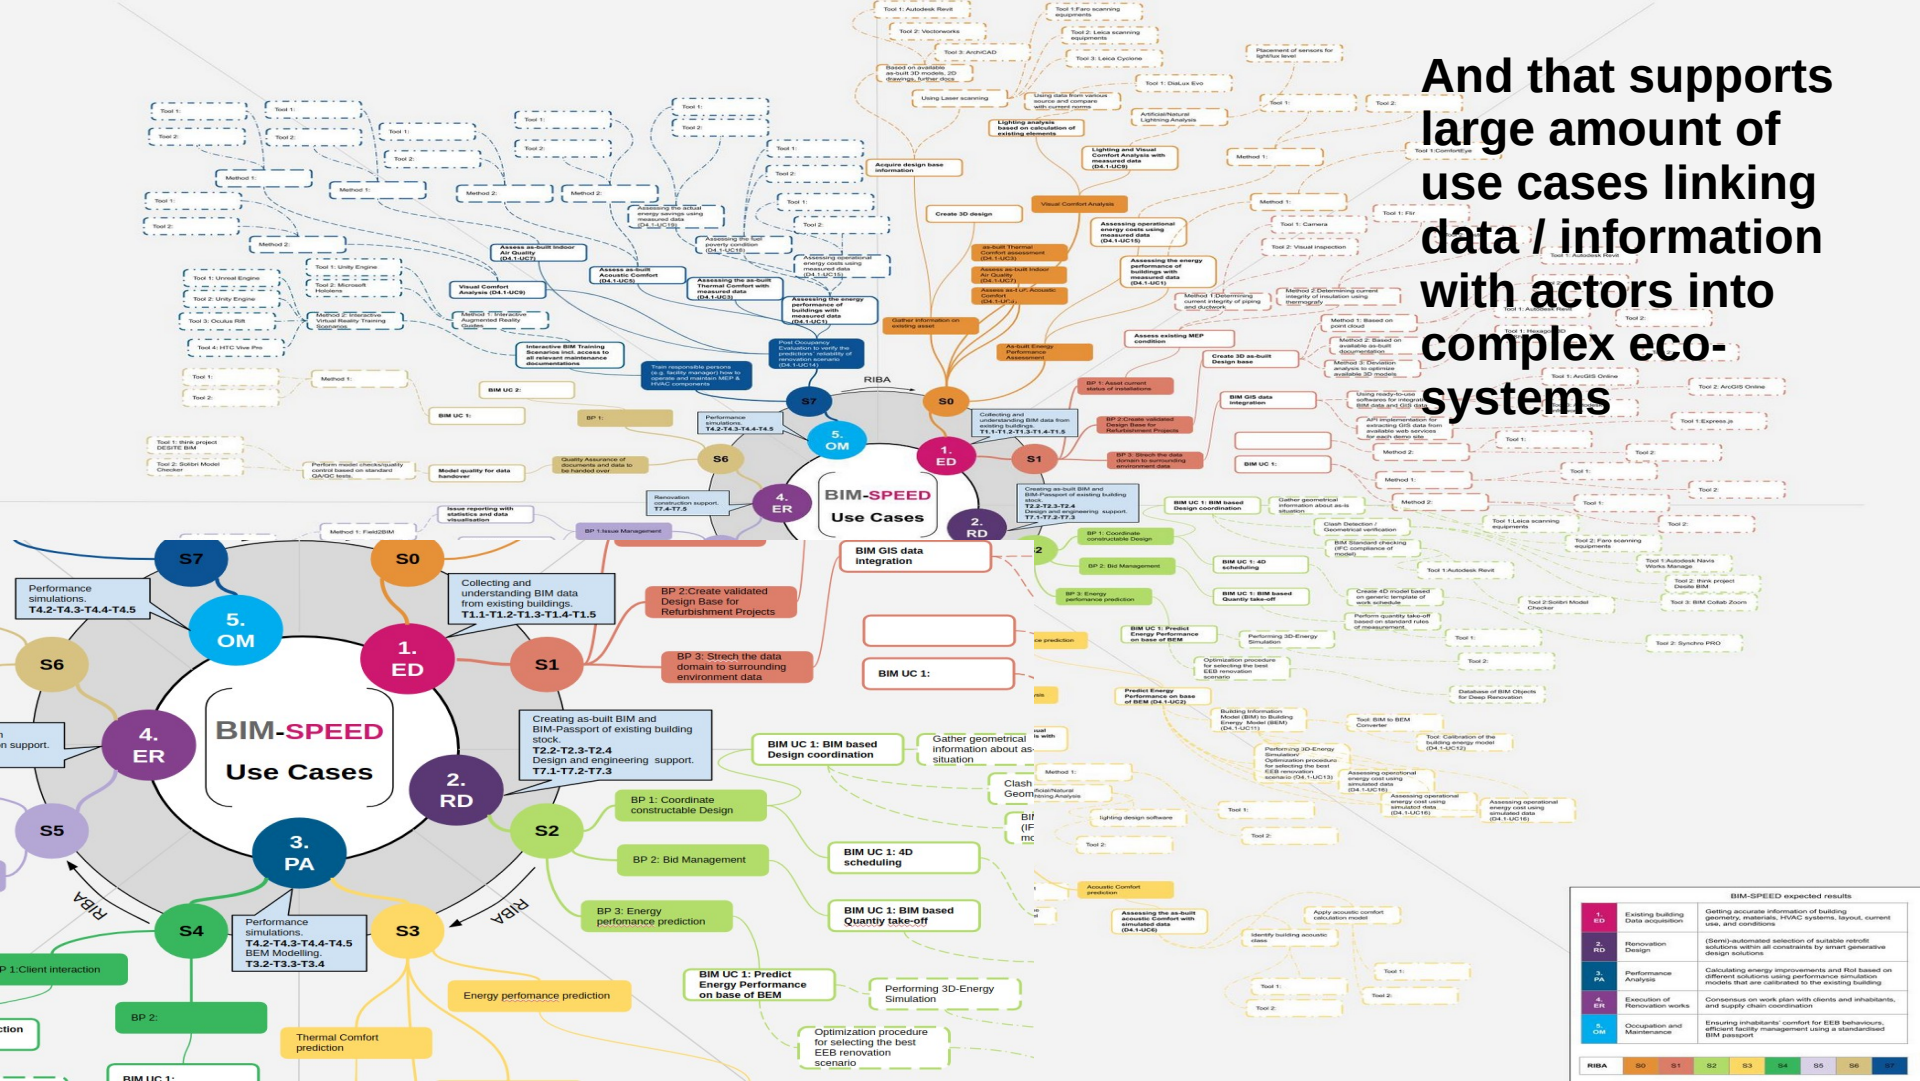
And that supports large amount of use cases linking data / information with actors into complex eco-systems

BIM-SPEED Use Cases

S0
S1
S2
S3
S4
S5
S6
S7

1. ED
2. RD
3. PA
4. ER
5. OM

RIBA

Performance simulations. T4.2-T4.3-T4.4-T4.5

Collecting and understanding BIM data from existing buildings. T1.1-T1.2-T1.3-T1.4-T1.5

BP 2:Create validated Design Base for Refurbishment Projects

BP 3: Strech the data domain to surrounding environment data

BIM GIS data integration

BIM UC 1:

Creating as-built BIM and BIM-Passport of existing building stock. T2.2-T2.3-T2.4 Design and engineering support. T7.1-T7.2-T7.3

BIM UC 1: BIM based Design coordination

Gather geometrical information about as-situation

BP 1: Coordinate constructable Design

BP 2: Bid Management

BIM UC 1: 4D scheduling

BIM UC 1: BIM based Quantity take-off

BP 3: Energy performance prediction

BIM UC 1: Predict Energy Performance on base of BEM

Performing 3D-Energy Simulation

Optimization procedure for selecting the best EEB renovation scenario

Energy perfomance prediction

Thermal Comfort prediction

Performance simulations. T4.2-T4.3-T4.4-T4.5 BEM Modelling. T3.2-T3.3-T3.4

BP 1:Client interaction

BP 2:

BIM UC 1:

n support.

ction

BIM-SPEED expected results

| | | |
|---|---|---|
| 1. ED | Existing building Data acquisition | Getting accurate information of building geometry, materials, HVAC systems, layout, current use, and conditions |
| 2. RD | Renovation Design | (Semi)-automated selection of suitable retrofit solutions within all constraints by smart generative design solutions |
| 3. PA | Performance Analysis | Calculating energy improvements and Rol based on different solutions using performance simulation models that are calibrated to the existing building |
| 4. ER | Execution of Renovation works | Consensus on work plan with clients and inhabitants, and supply chain coordination |
| 5. OM | Occupation and Maintenance | Ensuring inhabitants' comfort for EEB behaviours, efficient facility management using a standardised BIM passport |

| RIBA | S0 | S1 | S2 | S3 | S4 | S5 | S6 | S7 |
|---|---|---|---|---|---|---|---|---|